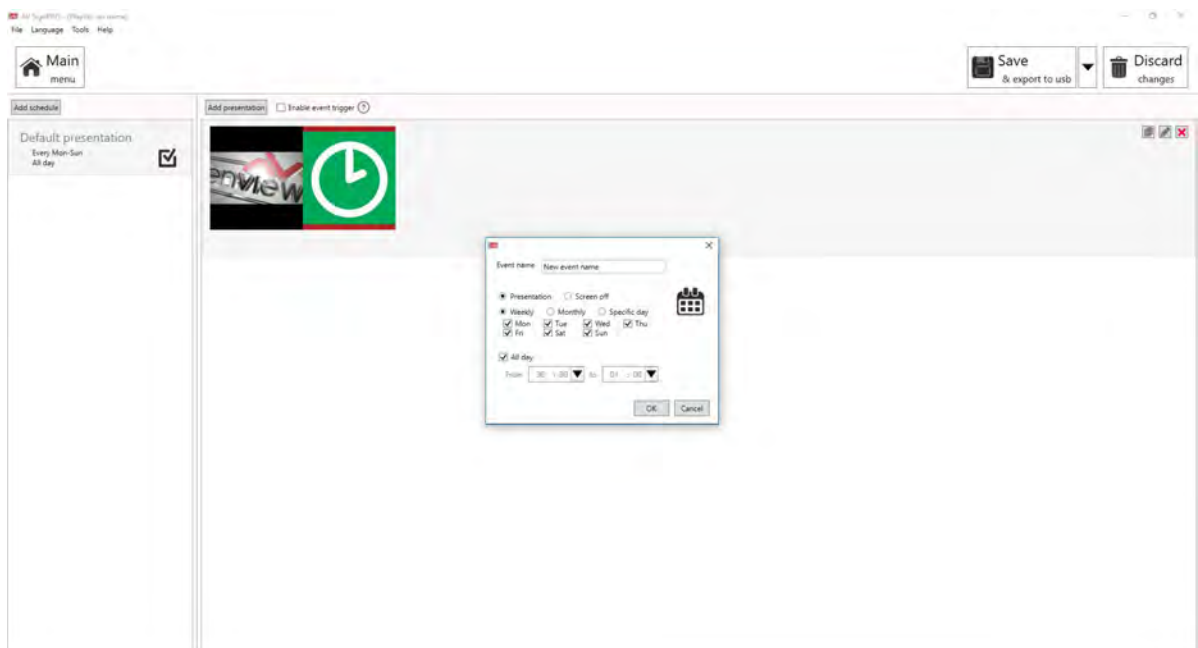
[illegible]
File Language Tools Help

Main menu

Save & export to usb

Discard changes

Add schedule

Add presentation

Enable event trigger ?

Default presentation
Every Mon-Sun
All day

envIEW

Event name New event name

Presentation Screen off

Weekly Monthly Specific day

Mon Tue Wed Thu
Fri Sat Sun

All day

From 00 : 00 to 01 : 00

OK Cancel